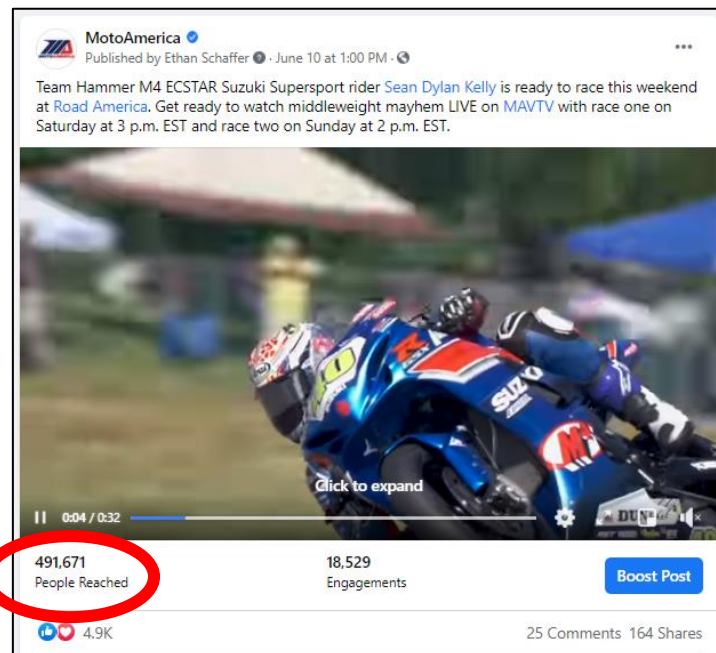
MotoAmerica
Published by Ethan Schaffer · June 10 at 1:00 PM ·

Team Hammer M4 ECSTAR Suzuki Supersport rider Sean Dylan Kelly is ready to race this weekend at Road America. Get ready to watch middleweight mayhem LIVE on MAVTV with race one on Saturday at 3 p.m. EST and race two on Sunday at 2 p.m. EST.

Click to expand

0:04 / 0:32

491,671
People Reached

18,529
Engagements

Boost Post

4.9K

25 Comments 164 Shares